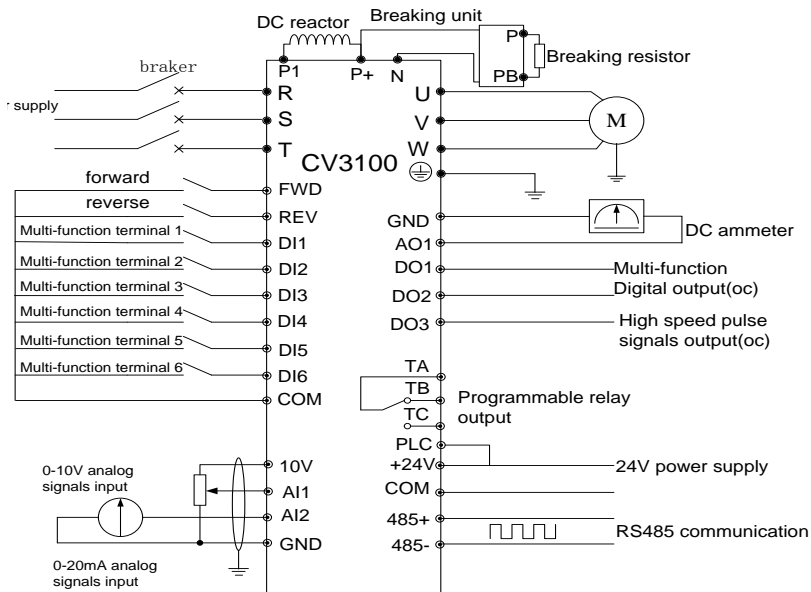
DC reactor

Breaking unit

P

PB

Breaking resistor

braker

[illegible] supply

P1

P+

N

R

S

T

U

V

W

M

CV3100

forward

reverse

Multi-function terminal 1

Multi-function terminal 2

Multi-function terminal 3

Multi-function terminal 4

Multi-function terminal 5

Multi-function terminal 6

FWD

REV

DI1

DI2

DI3

DI4

DI5

DI6

COM

GND

AO1

DO1

DO2

DO3

DC ammeter

Multi-function

Digital output(oc)

High speed pulse signals output(oc)

TA

TB

TC

Programmable relay output

PLC

+24V

COM

485+

485-

24V power supply

RS485 communication

0-10V analog signals input

10V

AI1

AI2

GND

0-20mA analog signals input